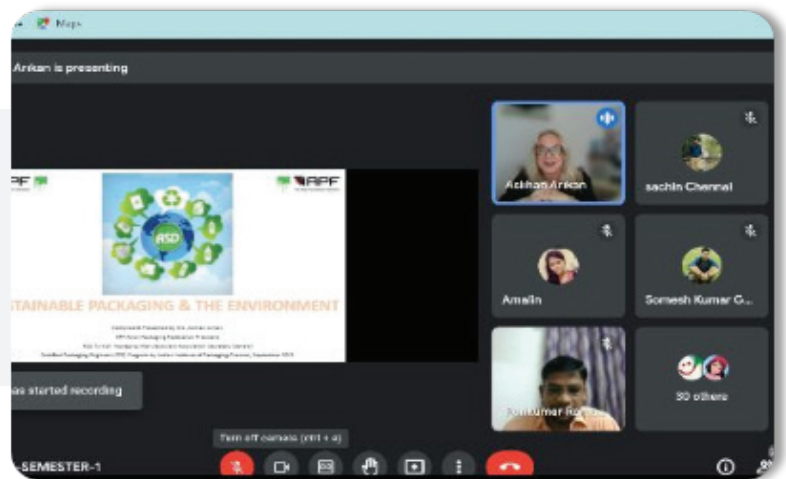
Maps

Arikan is presenting

APF

APF

RSD

STAINABLE PACKAGING & THE ENVIRONMENT

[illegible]

as started recording

Arikan Arikan

sachin Chennal

Amalin

Somesh Kumar G...

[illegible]kumar Ro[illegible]

30 others

Turn off camera (ctrl + e)

-SEMESTER-1